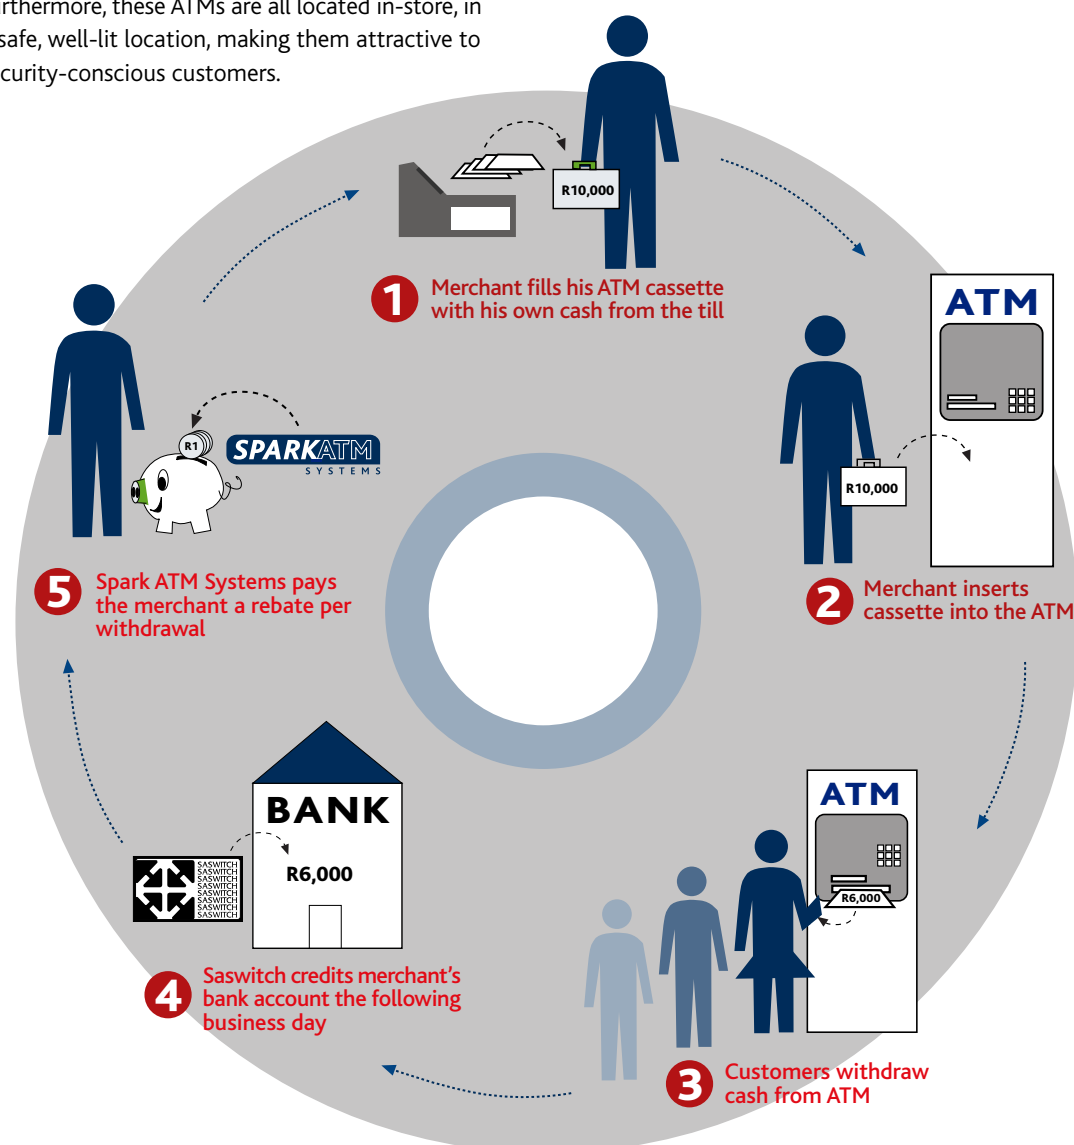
rthermore, these ATMs are all located in-store, in safe, well-lit location, making them attractive to curity-conscious customers.

R10,000

1 Merchant fills his ATM cassette with his own cash from the till

ATM

R10,000

2 Merchant inserts cassette into the ATM

ATM

R6,000

3 Customers withdraw cash from ATM

BANK

R6,000

SASWITCH SASWITCH SASWITCH SASWITCH SASWITCH SASWITCH SASWITCH SASWITCH

4 Saswitch credits merchant's bank account the following business day

R1

SPARKATM SYSTEMS

5 Spark ATM Systems pays the merchant a rebate per withdrawal